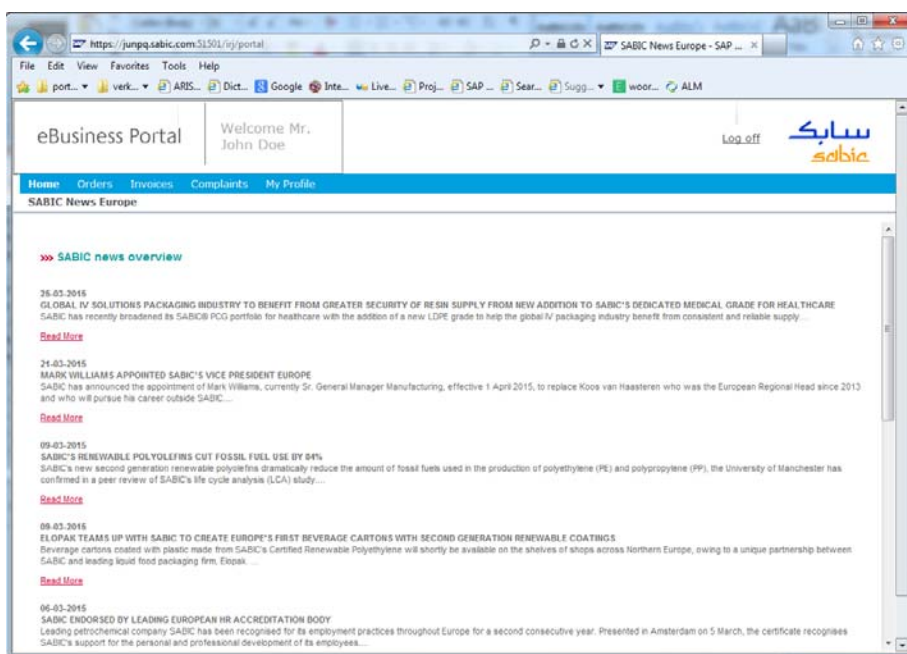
https://junpq.sabic.com:51501/irj/portal

SABIC News Europe - SAP ...

File Edit View Favorites Tools Help

port... verk... ARIS... Dict... Google Inte... Live... Proj... SAP ... Sear... Sugg... woor... ALM

eBusiness Portal

Welcome Mr. John Doe

Log off

سابك sabic

Home Orders Invoices Complaints My Profile

SABIC News Europe

»» SABIC news overview

25-03-2015
GLOBAL IV SOLUTIONS PACKAGING INDUSTRY TO BENEFIT FROM GREATER SECURITY OF RESIN SUPPLY FROM NEW ADDITION TO SABIC'S DEDICATED MEDICAL GRADE FOR HEALTHCARE
SABIC has recently broadened its SABIC® PCG portfolio for healthcare with the addition of a new LDPE grade to help the global IV packaging industry benefit from consistent and reliable supply....

Read More

21-03-2015
MARK WILLIAMS APPOINTED SABIC'S VICE PRESIDENT EUROPE
SABIC has announced the appointment of Mark Williams, currently Sr. General Manager Manufacturing, effective 1 April 2015, to replace Koos van Haasteren who was the European Regional Head since 2013 and who will pursue his career outside SABIC....

Read More

09-03-2015
SABIC'S RENEWABLE POLYOLEFINS CUT FOSSIL FUEL USE BY 84%
SABIC's new second generation renewable polyolefins dramatically reduce the amount of fossil fuels used in the production of polyethylene (PE) and polypropylene (PP), the University of Manchester has confirmed in a peer review of SABIC's life cycle analysis (LCA) study....

Read More

09-03-2015
ELOPAK TEAMS UP WITH SABIC TO CREATE EUROPE'S FIRST BEVERAGE CARTONS WITH SECOND GENERATION RENEWABLE COATINGS
Beverage cartons coated with plastic made from SABIC's Certified Renewable Polyethylene will shortly be available on the shelves of shops across Northern Europe, owing to a unique partnership between SABIC and leading liquid food packaging firm, Elopak. ...

Read More

06-03-2015
SABIC ENDORSED BY LEADING EUROPEAN HR ACCREDITATION BODY
Leading petrochemical company SABIC has been recognised for its employment practices throughout Europe for a second consecutive year. Presented in Amsterdam on 5 March, the certificate recognises SABIC's support for the personal and professional development of its employees....